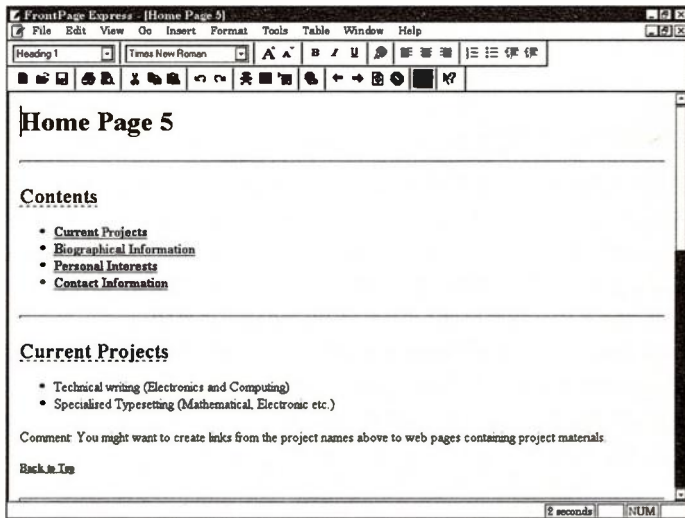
FrontPage Express - [Home Page 5]

File Edit View Go Insert Format Tools Table Window Help

Heading 1 | Times New Roman

Home Page 5

Contents

- Current Projects
- Biographical Information
- Personal Interests
- Contact Information

Current Projects

- Technical writing (Electronics and Computing)
- Specialised Typesetting (Mathematical, Electronic etc.)

Comment: You might want to create links from the project names above to web pages containing project materials.

Back to Top

2 seconds | NUM